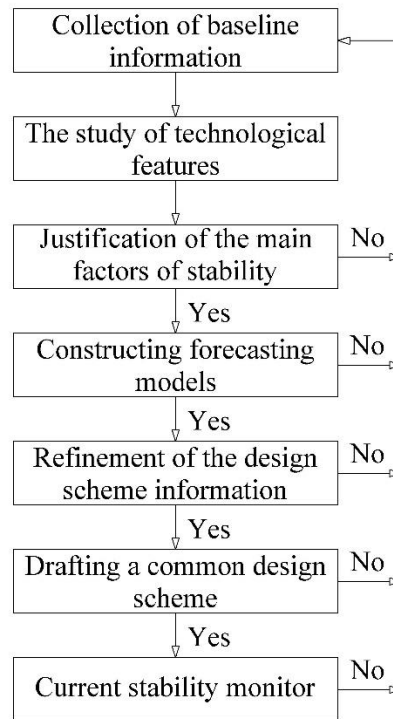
Collection of baseline information

The study of technological features

Justification of the main factors of stability

No

Yes

Constructing forecasting models

No

Yes

Refinement of the design scheme information

No

Yes

Drafting a common design scheme

No

Yes

Current stability monitor

No